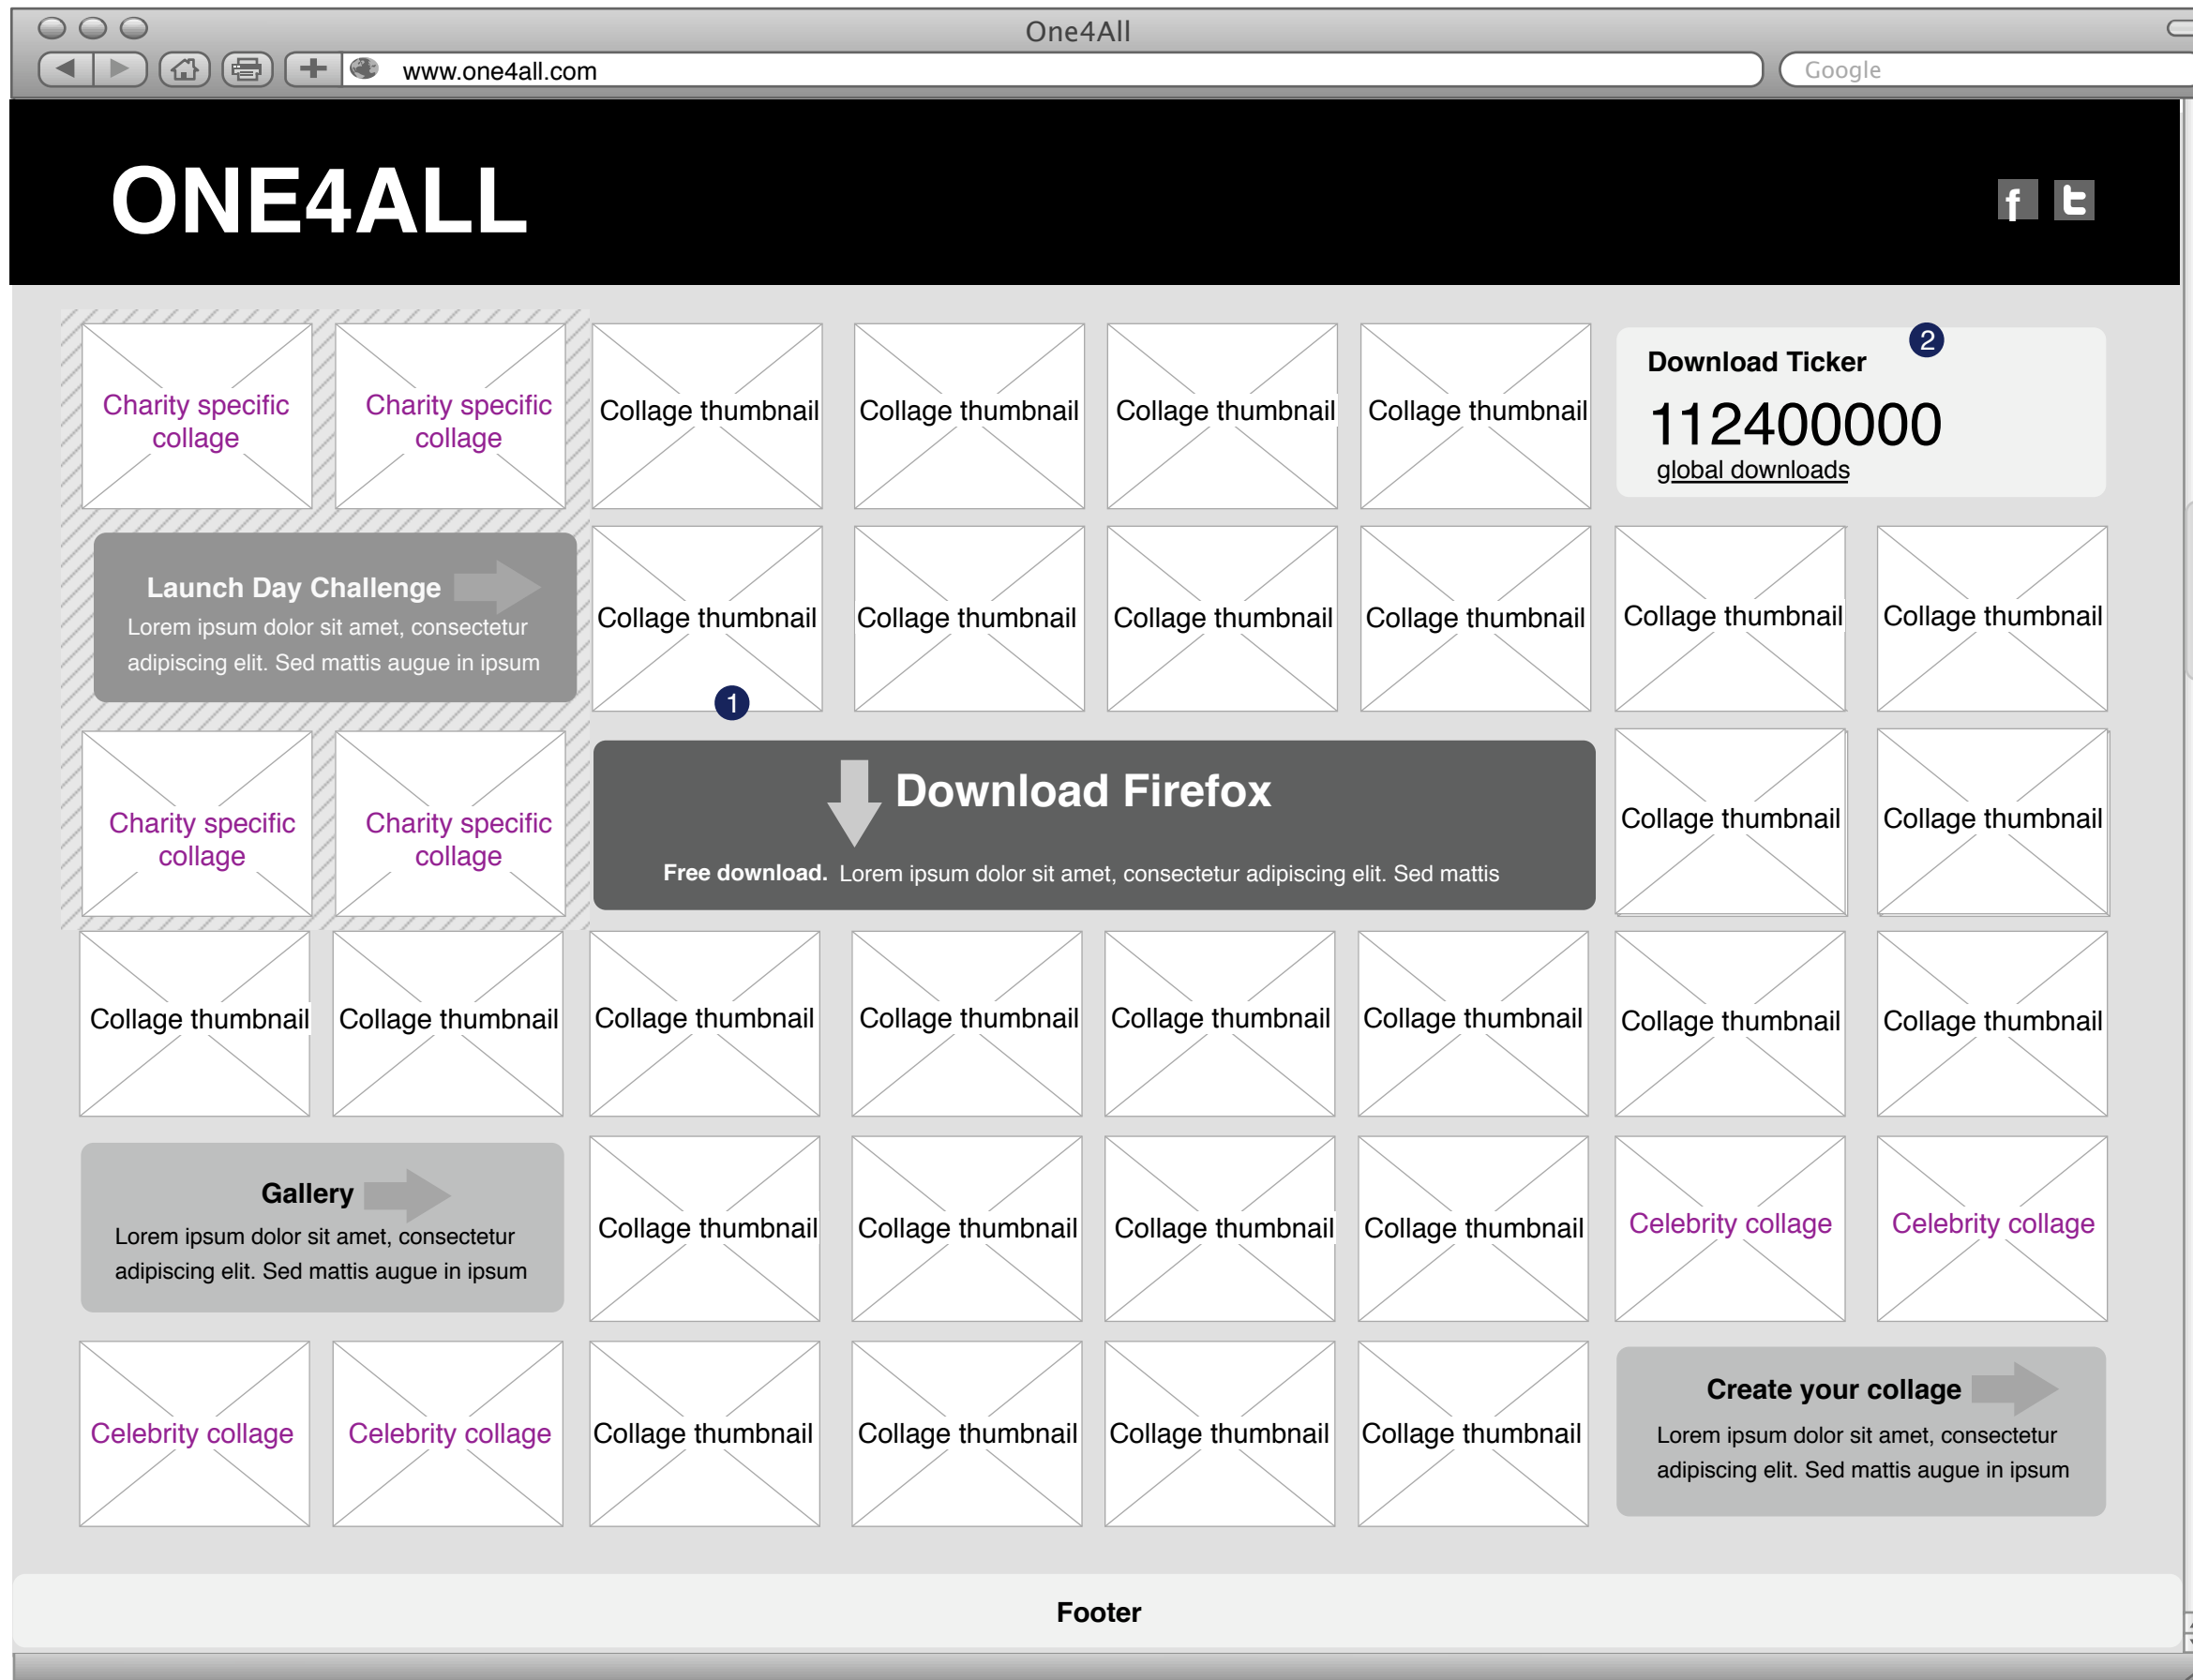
One4All

www.one4all.com

Google

ONE4ALL

Charity specific collage

Charity specific collage

Collage thumbnail

Collage thumbnail

Collage thumbnail

Collage thumbnail

Download Ticker

2

112400000

global downloads

Launch Day Challenge

Lorem ipsum dolor sit amet, consectetur adipiscing elit. Sed mattis augue in ipsum

Collage thumbnail

Collage thumbnail

Collage thumbnail

Collage thumbnail

Collage thumbnail

Collage thumbnail

1

Charity specific collage

Charity specific collage

Download Firefox

Free download. Lorem ipsum dolor sit amet, consectetur adipiscing elit. Sed mattis

Collage thumbnail

Collage thumbnail

Collage thumbnail

Collage thumbnail

Collage thumbnail

Collage thumbnail

Collage thumbnail

Collage thumbnail

Collage thumbnail

Collage thumbnail

Gallery

Lorem ipsum dolor sit amet, consectetur adipiscing elit. Sed mattis augue in ipsum

Collage thumbnail

Collage thumbnail

Collage thumbnail

Collage thumbnail

Celebrity collage

Celebrity collage

Celebrity collage

Celebrity collage

Collage thumbnail

Collage thumbnail

Collage thumbnail

Collage thumbnail

Create your collage

Lorem ipsum dolor sit amet, consectetur adipiscing elit. Sed mattis augue in ipsum

Footer